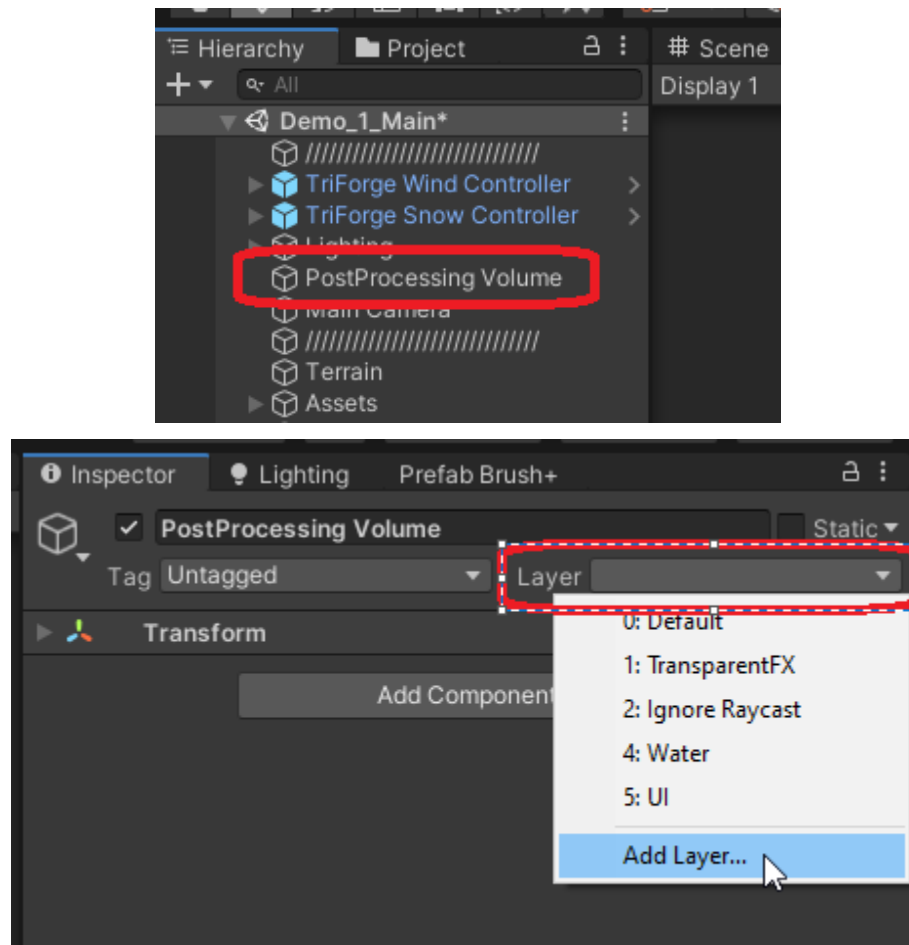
Hierarchy
Project
Scene
All
Display 1
Demo_1_Main*
////////////////////////////
TriForge Wind Controller
TriForge Snow Controller
Lighting
PostProcessing Volume
Main Camera
////////////////////////////
Terrain
Assets

Inspector
Lighting
Prefab Brush+
PostProcessing Volume
Static
Tag Untagged
Layer
Transform
Add Component
0: Default
1: TransparentFX
2: Ignore Raycast
4: Water
5: UI
Add Layer...